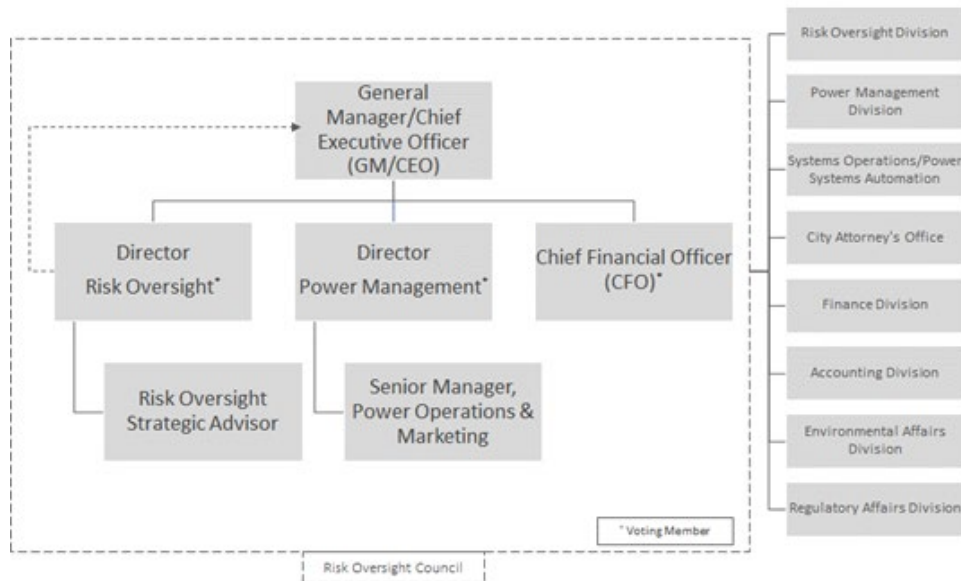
General Manager/Chief Executive Officer (GM/CEO)

Director Risk Oversight*

Director Power Management*

Chief Financial Officer (CFO)*

Risk Oversight Strategic Advisor

Senior Manager, Power Operations & Marketing

* Voting Member

Risk Oversight Council

Risk Oversight Division

Power Management Division

Systems Operations/Power Systems Automation

City Attorney's Office

Finance Division

Accounting Division

Environmental Affairs Division

Regulatory Affairs Division